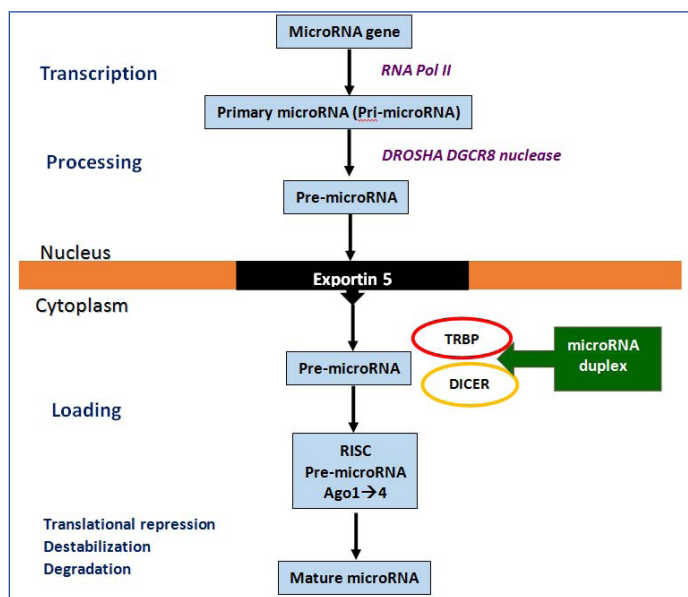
MicroRNA gene

Transcription

RNA Pol II

Primary microRNA (Pri-microRNA)

Processing

DROSHA DGCR8 nuclease

Pre-microRNA

Nucleus

Exportin 5

Cytoplasm

TRBP

microRNA duplex

Pre-microRNA

DICER

Loading

RISC
Pre-microRNA
Ago1$\rightarrow$4

Translational repression
Destabilization
Degradation

Mature microRNA